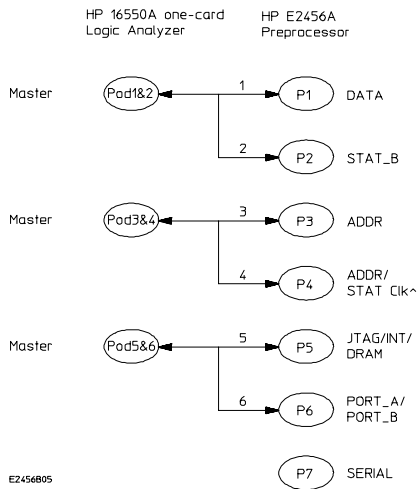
HP 16550A one-card Logic Analyzer

HP E2456A Preprocessor

Master

Pod1&2

1

P1

DATA

2

P2

STAT_B

Master

Pod3&4

3

P3

ADDR

4

P4

ADDR/ STAT Clk^

Master

Pod5&6

5

P5

JTAG/INT/ DRAM

6

P6

PORT_A/ PORT_B

P7

SERIAL

E2456B05